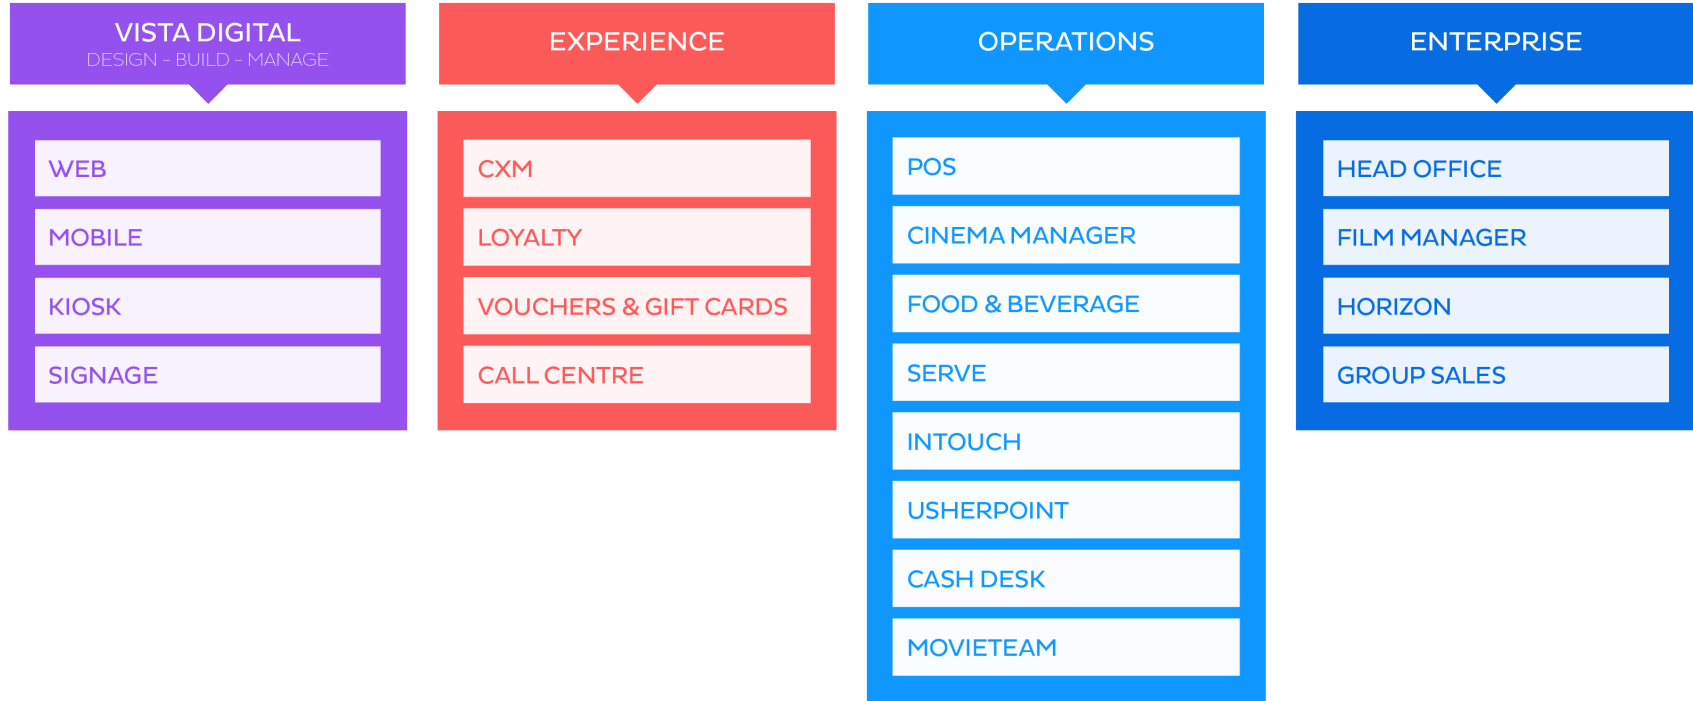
VISTA DIGITAL
DESIGN - BUILD - MANAGE

WEB
MOBILE
KIOSK
SIGNAGE

EXPERIENCE

CXM
LOYALTY
VOUCHERS & GIFT CARDS
CALL CENTRE

OPERATIONS

POS
CINEMA MANAGER
FOOD & BEVERAGE
SERVE
INTOUCH
USHERPOINT
CASH DESK
MOVIETEAM

ENTERPRISE

HEAD OFFICE
FILM MANAGER
HORIZON
GROUP SALES